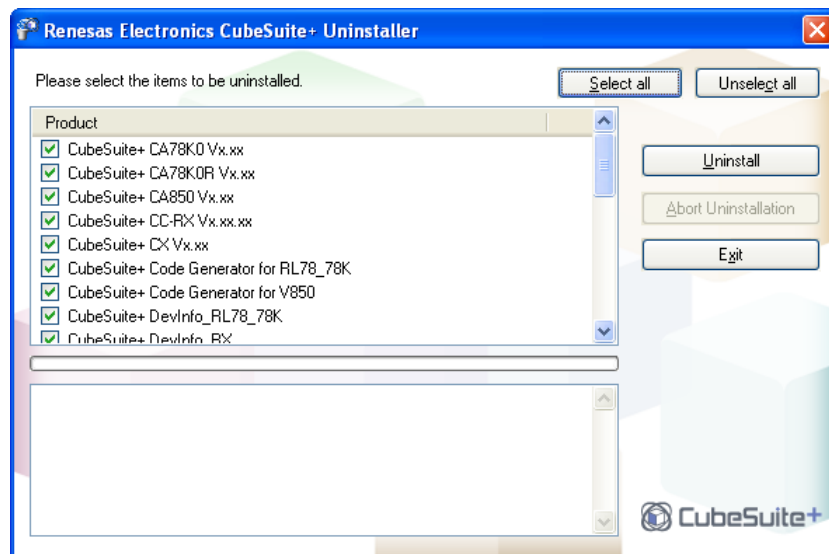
Renesas Electronics CubeSuite+ Uninstaller

Please select the items to be uninstalled.

Select all

Unselect all

Product

CubeSuite+ CA78K0 Vx.xx
CubeSuite+ CA78K0R Vx.xx
CubeSuite+ CA850 Vx.xx
CubeSuite+ CC-RX Vx.xx.xx
CubeSuite+ CX Vx.xx
CubeSuite+ Code Generator for RL78_78K
CubeSuite+ Code Generator for V850
CubeSuite+ DevInfo_RL78_78K
CubeSuite+ DevInfo_RX

Uninstall

Abort Uninstallation

Exit

CubeSuite+